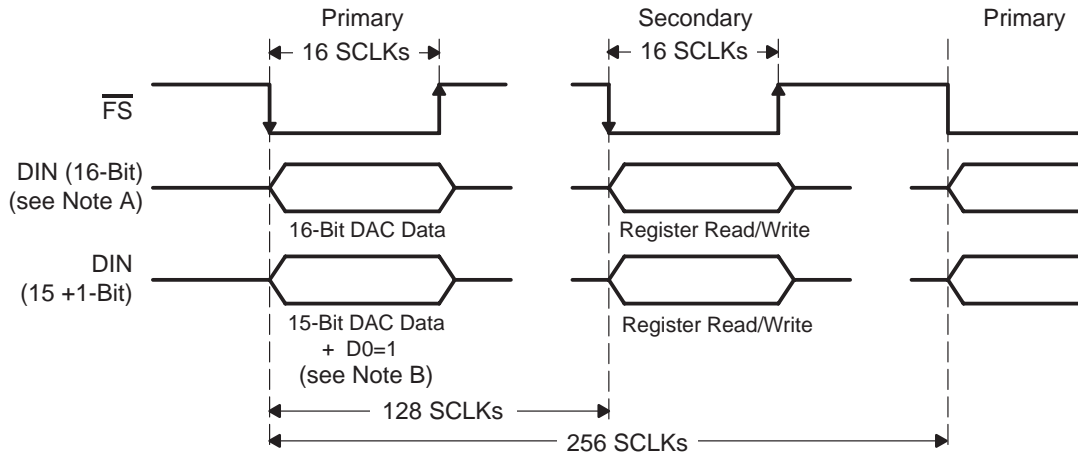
Primary
16 SCLKs
Secondary
16 SCLKs
Primary

$\overline{FS}$

DIN (16-Bit)
(see Note A)

16-Bit DAC Data
Register Read/Write

DIN
(15 +1-Bit)

15-Bit DAC Data
+ D0=1
(see Note B)
Register Read/Write

128 SCLKs
256 SCLKs